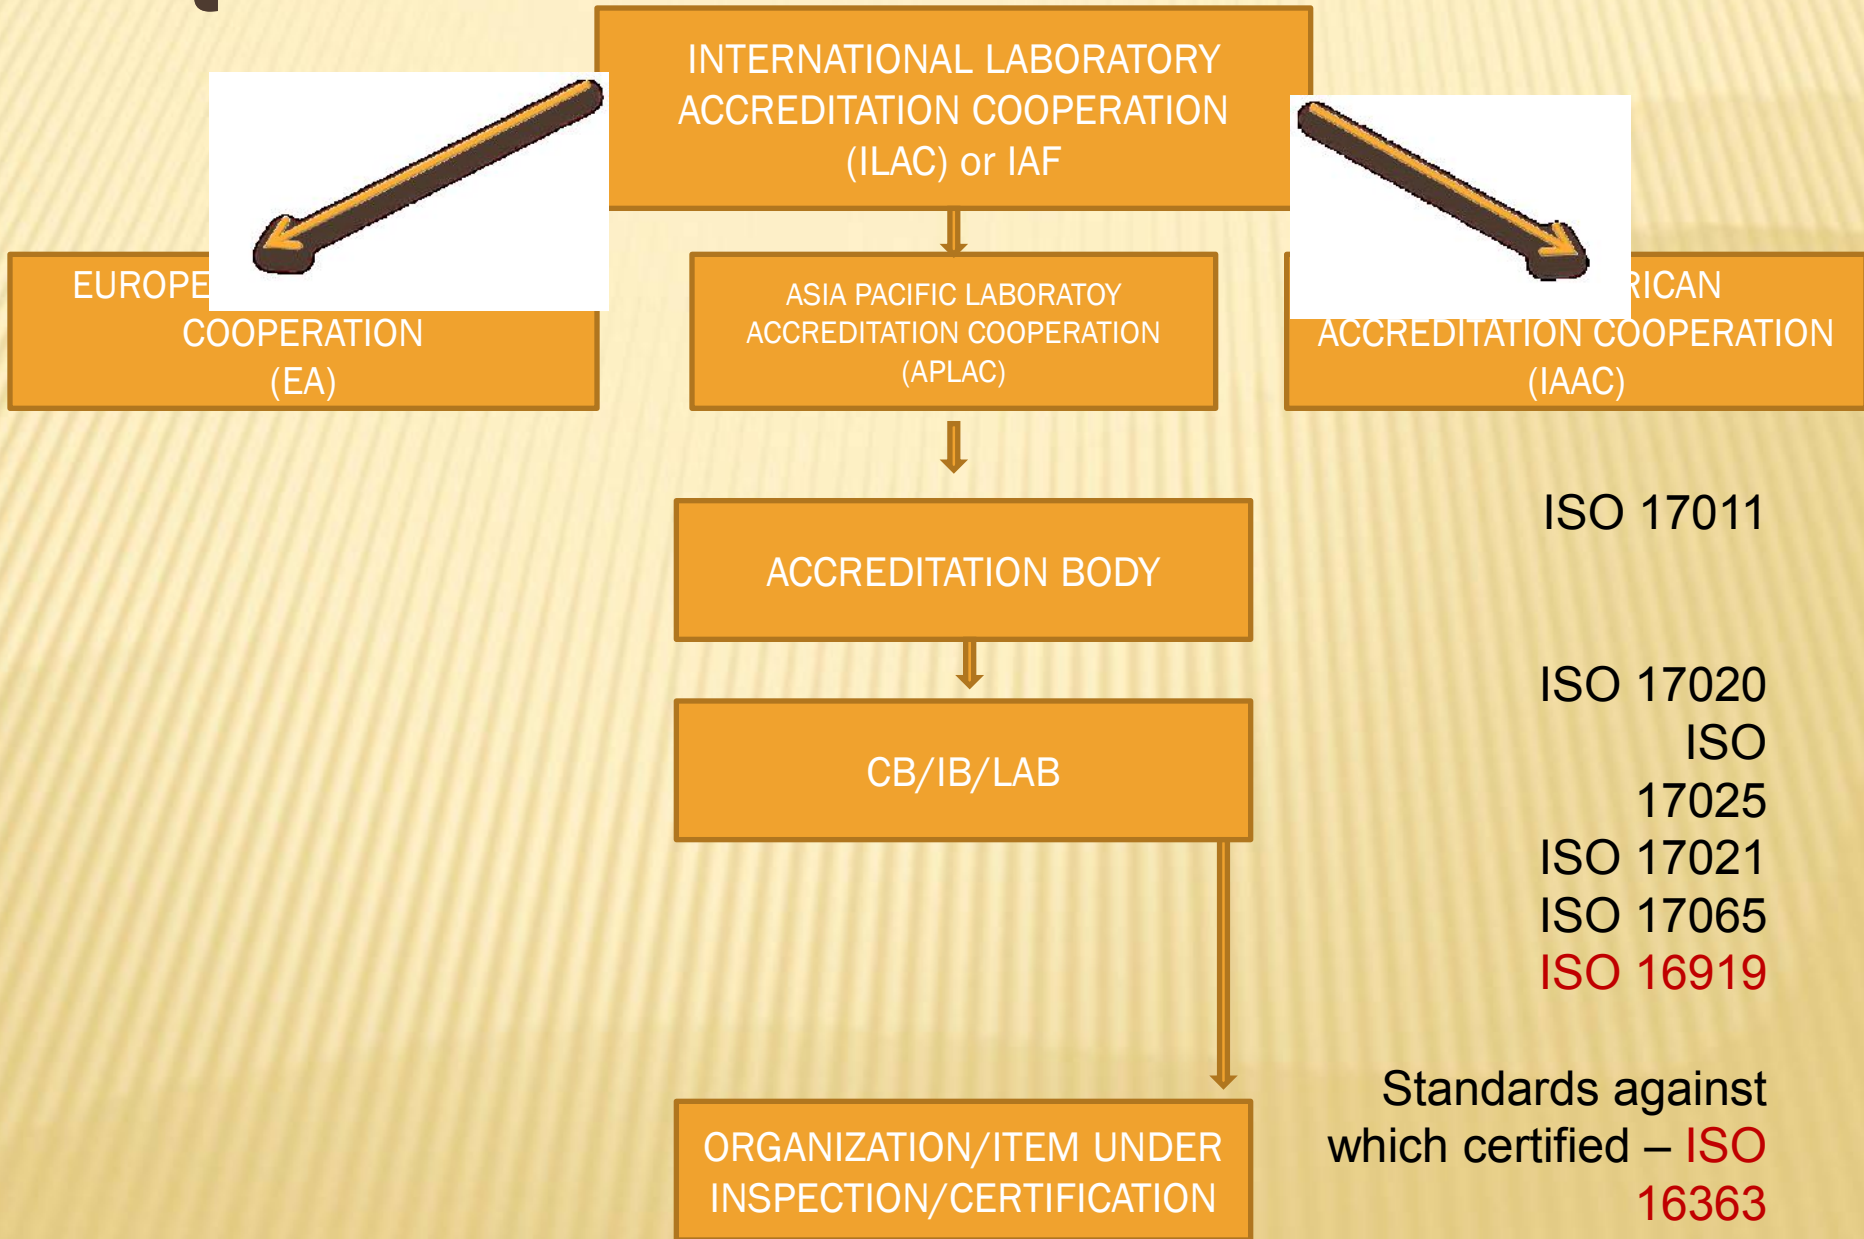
INTERNATIONAL LABORATORY ACCREDITATION COOPERATION (ILAC) or IAF

EUROPE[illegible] COOPERATION (EA)

ASIA PACIFIC LABORATOY ACCREDITATION COOPERATION (APLAC)

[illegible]RICAN ACCREDITATION COOPERATION (IAAC)

ACCREDITATION BODY

ISO 17011

CB/IB/LAB

ISO 17020
ISO 17025
ISO 17021
ISO 17065
ISO 16919

ORGANIZATION/ITEM UNDER INSPECTION/CERTIFICATION

Standards against which certified – ISO 16363